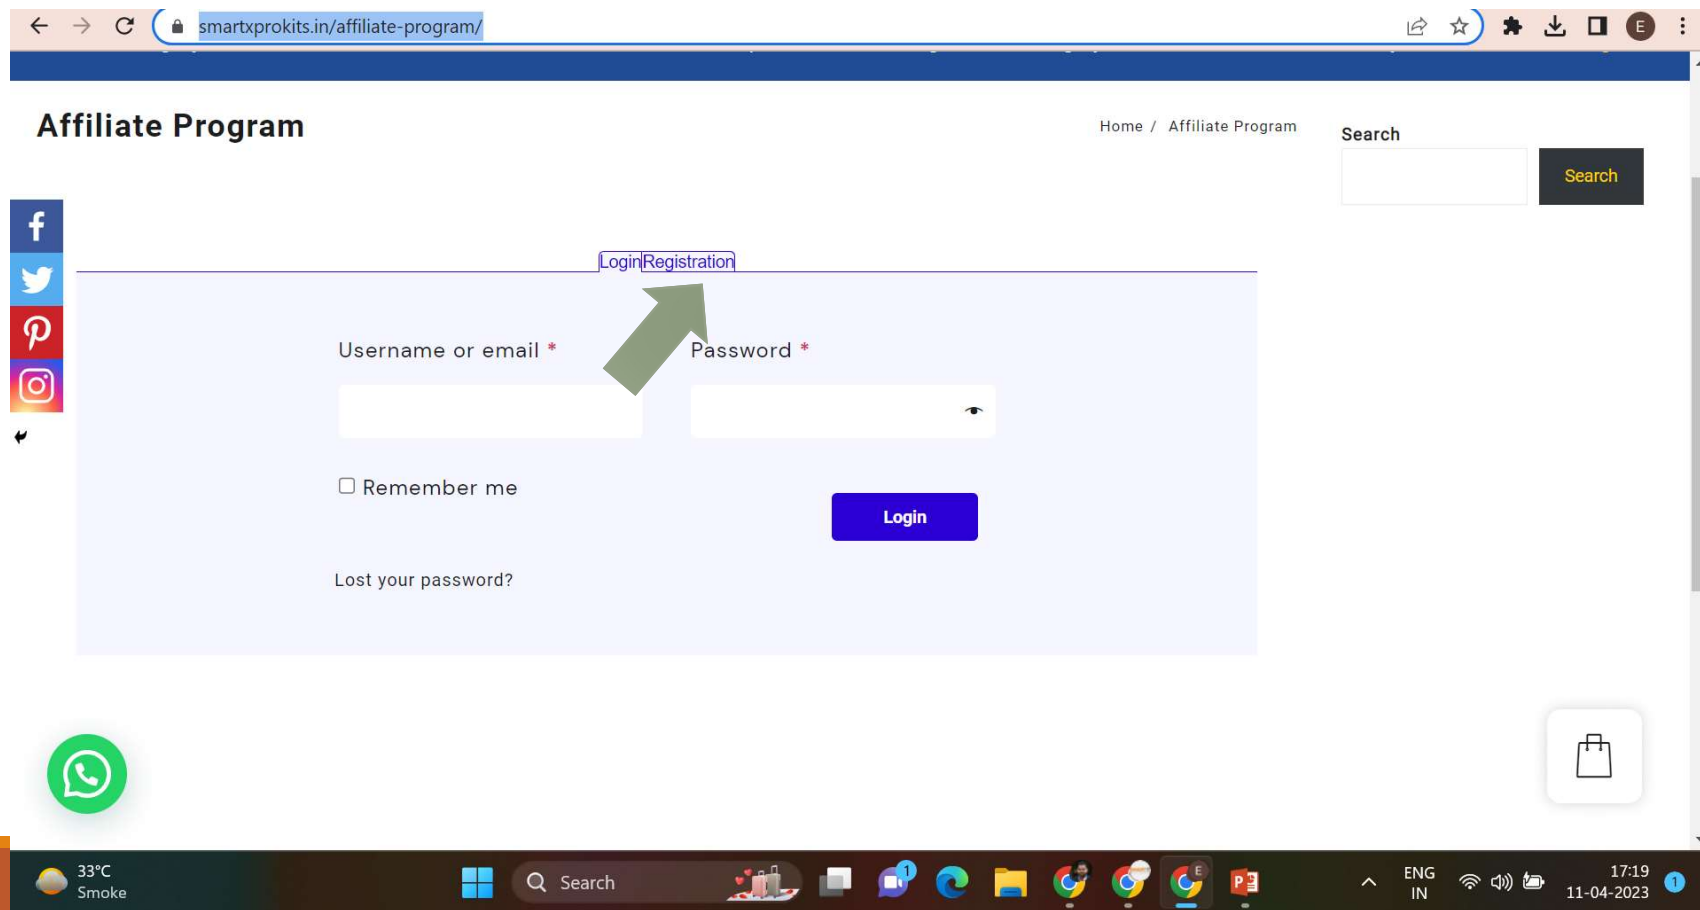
smartxprokits.in/affiliate-program/

Affiliate Program

Home / Affiliate Program

Search

Search

Login Registration

Username or email *

Password *

Remember me

Login

Lost your password?

33°C
Smoke

Search

ENG
IN

17:19
11-04-2023

1